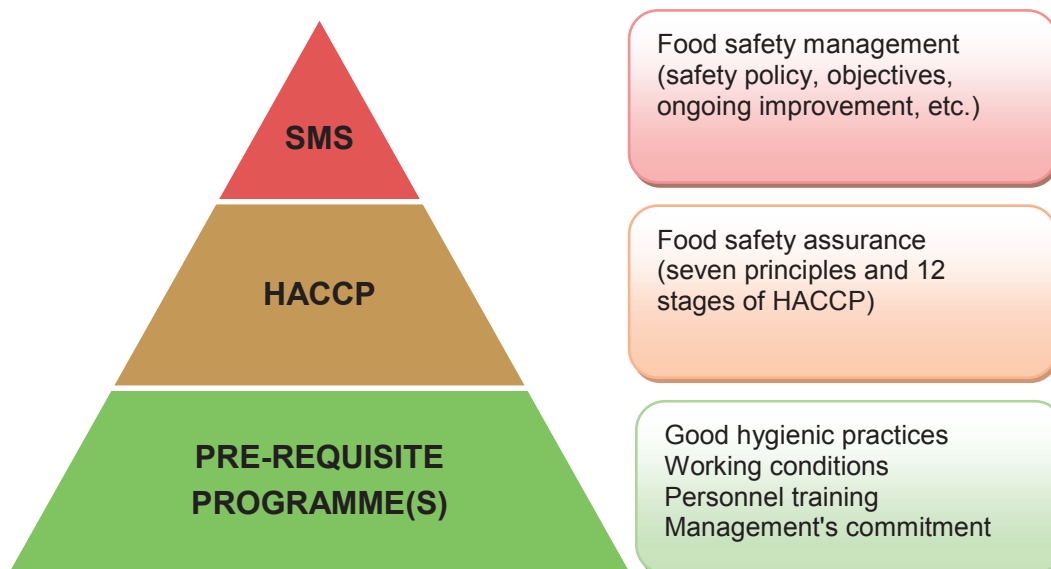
SMS

Food safety management (safety policy, objectives, ongoing improvement, etc.)

HACCP

Food safety assurance (seven principles and 12 stages of HACCP)

PRE-REQUISITE PROGRAMME(S)

Good hygienic practices
Working conditions
Personnel training
Management's commitment